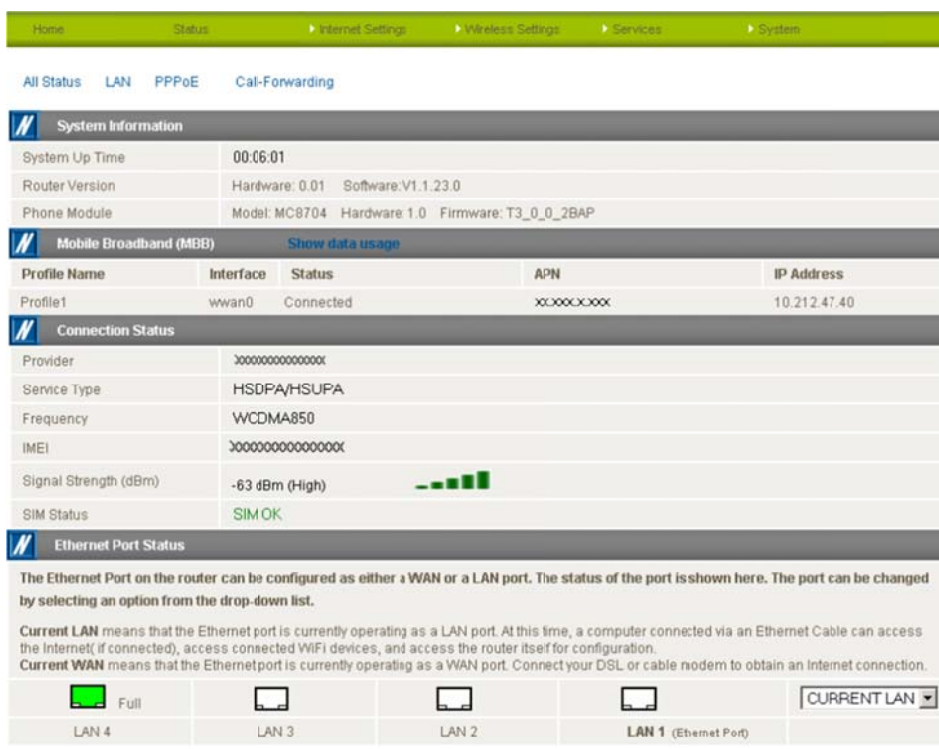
Home Status Internet Settings Wireless Settings Services System

All Status LAN PPPoE Cal-Forwarding

System Information

| | |
|---|---|
| System Up Time | 00:06:01 |
| Router Version | Hardware: 0.01 Software:V1.1.23.0 |
| Phone Module | Model: MC8704 Hardware 1.0 Firmware: T3_0_0_2BAP |

Mobile Broadband (MBB) Show data usage

| Profile Name | Interface | Status | APN | IP Address |
|---|---|---|---|---|
| Profile1 | wwan0 | Connected | xx.xxxx.x.xxx | 10.212.47.40 |

Connection Status

| | |
|---|---|
| Provider | xxxxxxxxxxxxxxx |
| Service Type | HSDPA/HSUPA |
| Frequency | WCDMA850 |
| IMEI | xxxxxxxxxxxxxxx |
| Signal Strength (dBm) | -63 dBm (High) |
| SIM Status | SIM OK |

Ethernet Port Status

The Ethernet Port on the router can be configured as either a WAN or a LAN port. The status of the port isshown here. The port can be changed by selecting an option from the drop-down list.

Current LAN means that the Ethernet port is currently operating as a LAN port. At this time, a computer connected via an Ethernet Cable can access the Internet( if connected), access connected WiFi devices, and access the router itself for configuration.
Current WAN means that the Ethernetport is currently operating as a WAN port. Connect your DSL or cable modem to obtain an Internet connection.

| Full | | | | CURRENT LAN |
|---|---|---|---|---|
| LAN 4 | LAN 3 | LAN 2 | LAN 1 (Ethernet Port) | |